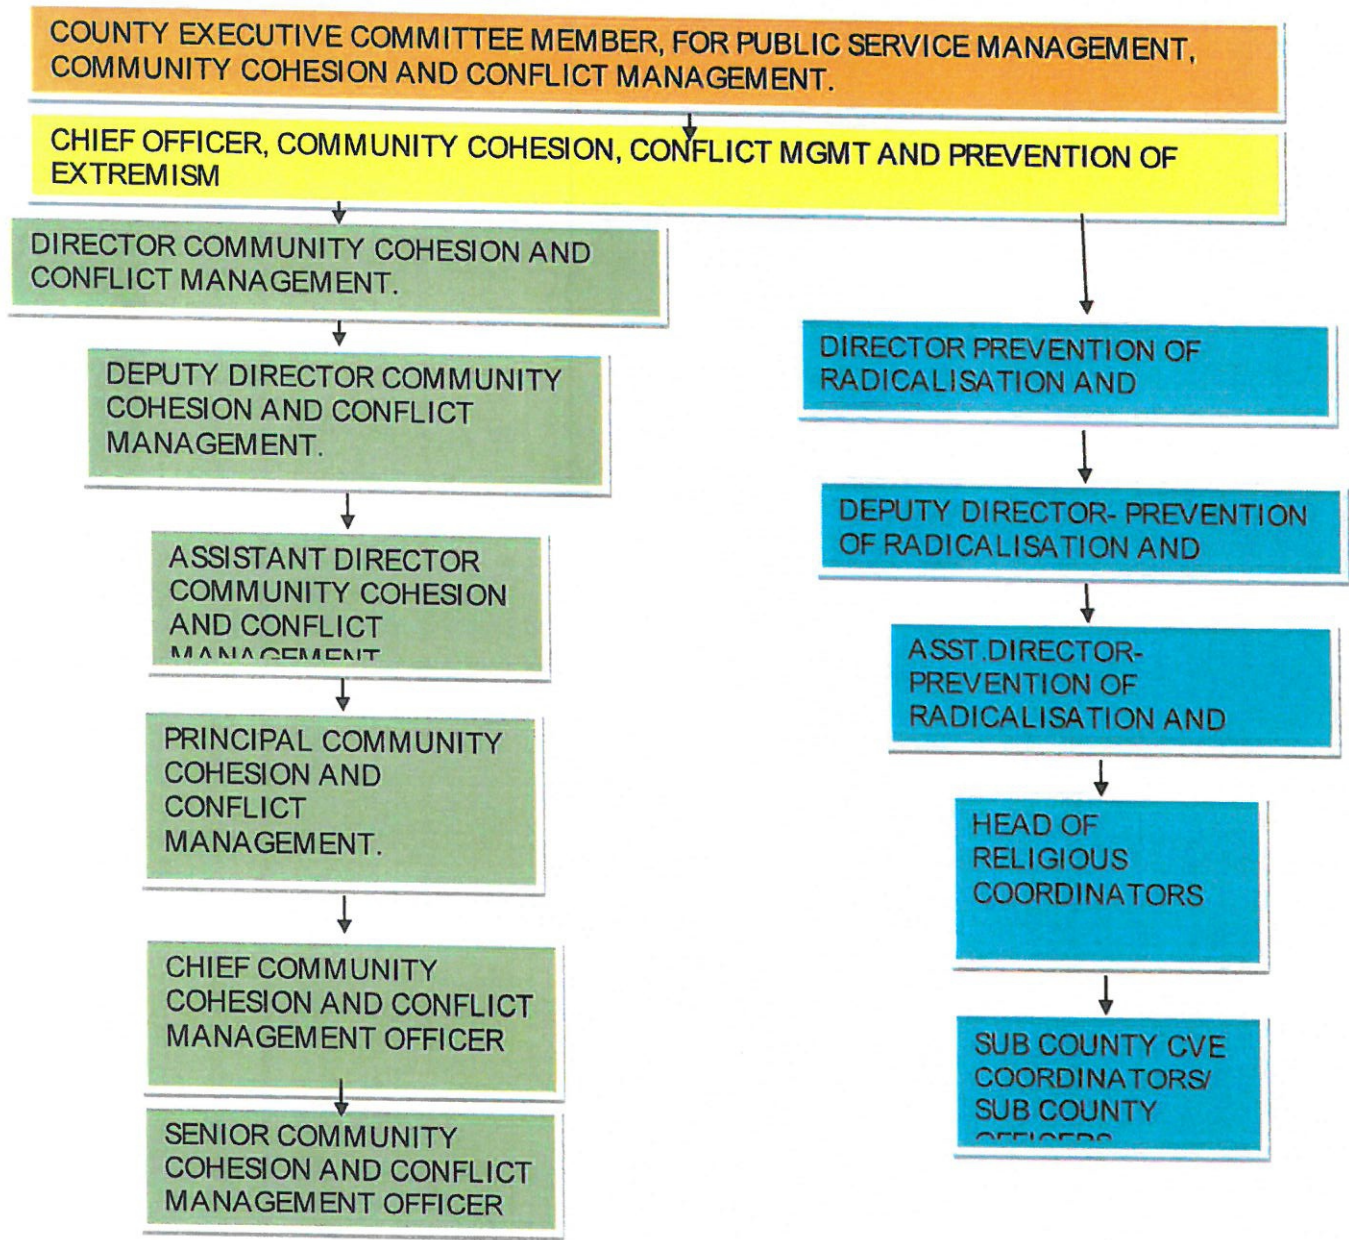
COUNTY EXECUTIVE COMMITTEE MEMBER, FOR PUBLIC SERVICE MANAGEMENT, COMMUNITY COHESION AND CONFLICT MANAGEMENT.

CHIEF OFFICER, COMMUNITY COHESION, CONFLICT MGMT AND PREVENTION OF EXTREMISM

DIRECTOR COMMUNITY COHESION AND CONFLICT MANAGEMENT.

DEPUTY DIRECTOR COMMUNITY COHESION AND CONFLICT MANAGEMENT.

ASSISTANT DIRECTOR COMMUNITY COHESION AND CONFLICT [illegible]

PRINCIPAL COMMUNITY COHESION AND CONFLICT MANAGEMENT.

CHIEF COMMUNITY COHESION AND CONFLICT MANAGEMENT OFFICER

SENIOR COMMUNITY COHESION AND CONFLICT MANAGEMENT OFFICER

DIRECTOR PREVENTION OF RADICALISATION AND

DEPUTY DIRECTOR- PREVENTION OF RADICALISATION AND

ASST.DIRECTOR- PREVENTION OF RADICALISATION AND

HEAD OF RELIGIOUS COORDINATORS

SUB COUNTY CVE COORDINATORS/ SUB COUNTY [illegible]